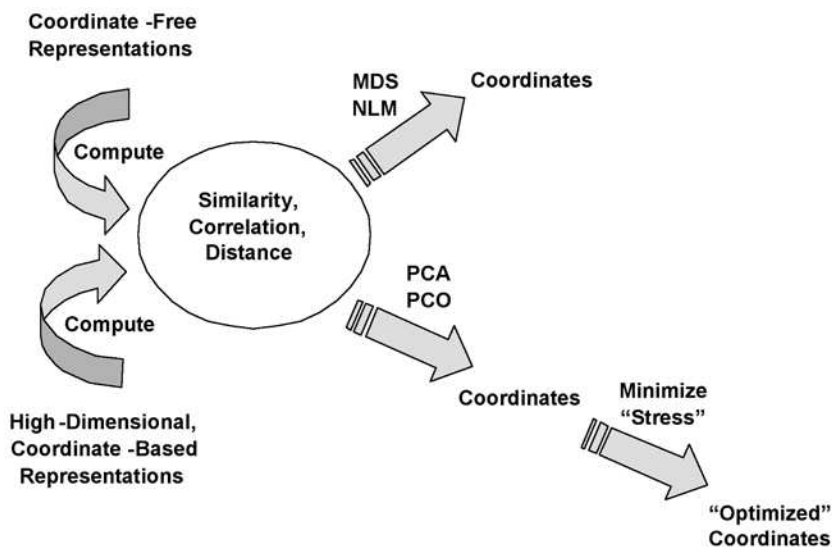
Coordinate -Free Representations

Compute

Similarity, Correlation, Distance

MDS NLM

Coordinates

Compute

PCA PCO

Coordinates

Minimize "Stress"

High -Dimensional, Coordinate -Based Representations

"Optimized" Coordinates